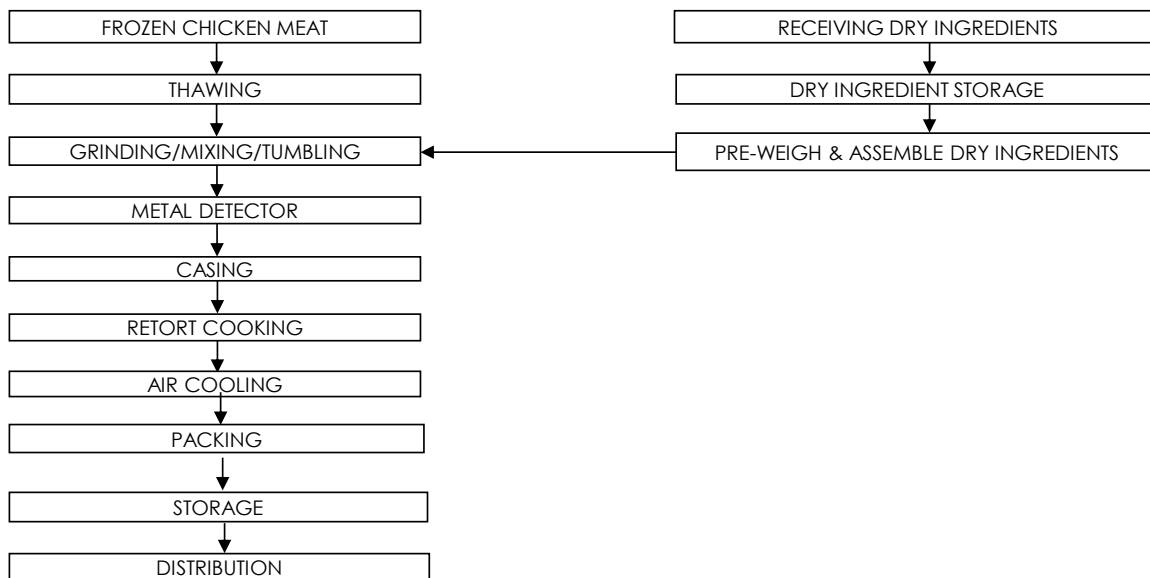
FROZEN CHICKEN MEAT

THAWING

GRINDING/MIXING/TUMBLING

METAL DETECTOR

CASING

RETORT COOKING

AIR COOLING

PACKING

STORAGE

DISTRIBUTION

RECEIVING DRY INGREDIENTS

DRY INGREDIENT STORAGE

PRE-WEIGH & ASSEMBLE DRY INGREDIENTS